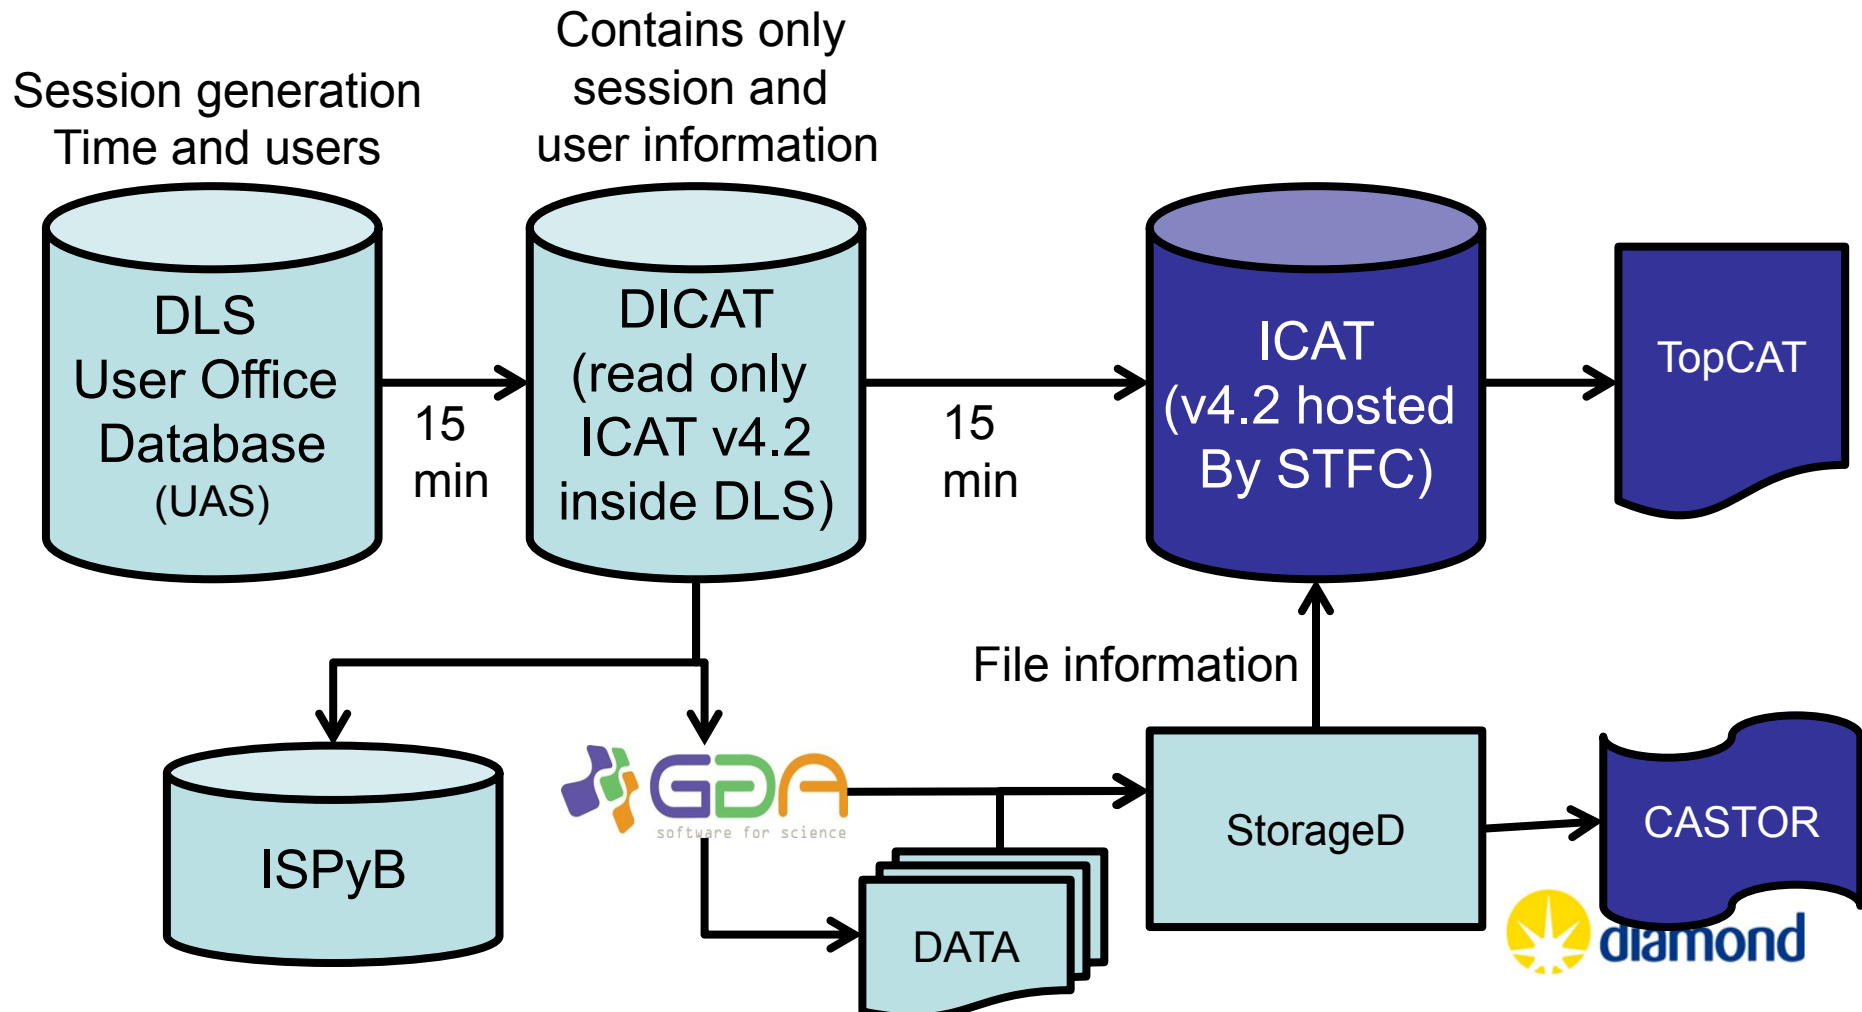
Session generation
Time and users

Contains only
session and
user information

DLS
User Office
Database
(UAS)

15
min

DICAT
(read only
ICAT v4.2
inside DLS)

15
min

ICAT
(v4.2 hosted
By STFC)

TopCAT

File information

ISPyB

GDA
software for science

StorageD

CASTOR

DATA

diamond